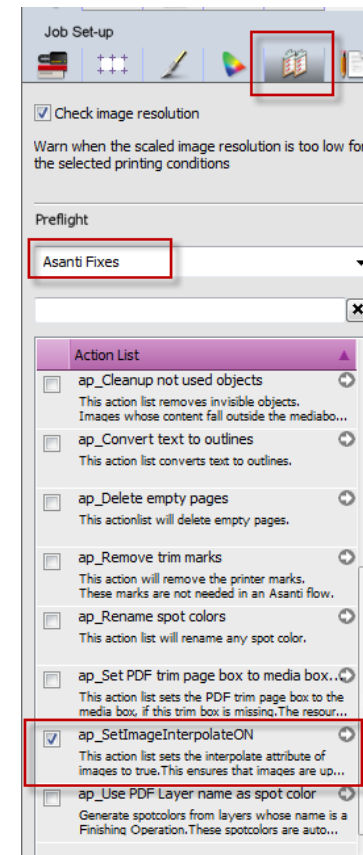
Job Set-up

Check image resolution

Warn when the scaled image resolution is too low for the selected printing conditions

Preflight

Asanti Fixes

Action List

ap_Cleanup not used objects
This action list removes invisible objects. Images whose content fall outside the mediabo...

ap_Convert text to outlines
This action list converts text to outlines.

ap_Delete empty pages
This actionlist will delete empty pages.

ap_Remove trim marks
This action will remove the printer marks. These marks are not needed in an Asanti flow.

ap_Rename spot colors
This action list will rename any spot color.

ap_Set PDF trim page box to media box...
This action list sets the PDF trim page box to the media box, if this trim box is missing.The resour...

ap_SetImageInterpolateON
This action list sets the interpolate attribute of images to true.This ensures that images are up...

ap_Use PDF Layer name as spot color
Generate spotcolors from layers whose name is a Finishing Operation. These spotcolors are auto...